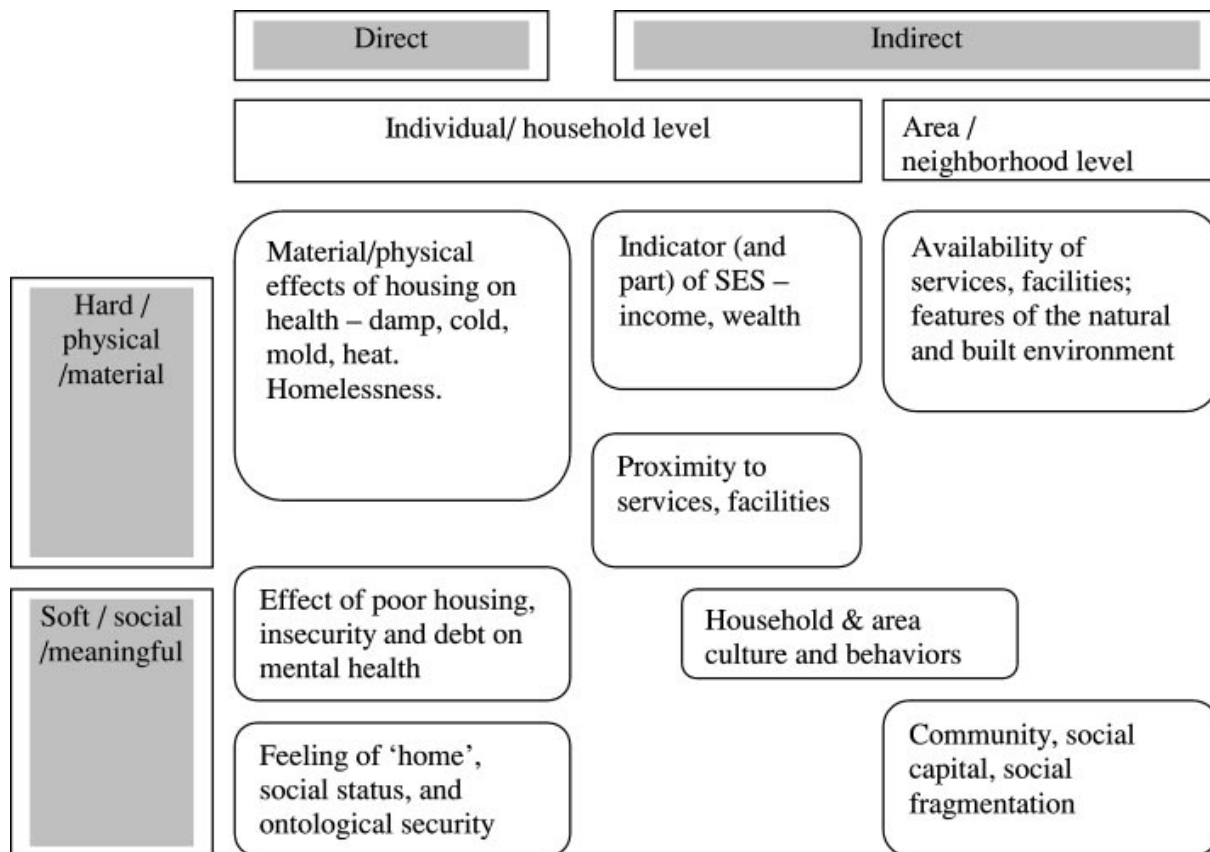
Direct

Indirect

Individual/ household level

Area / neighborhood level

Hard / physical /material

Material/physical effects of housing on health – damp, cold, mold, heat. Homelessness.

Indicator (and part) of SES – income, wealth

Availability of services, facilities; features of the natural and built environment

Proximity to services, facilities

Soft / social /meaningful

Effect of poor housing, insecurity and debt on mental health

Household & area culture and behaviors

Feeling of 'home', social status, and ontological security

Community, social capital, social fragmentation